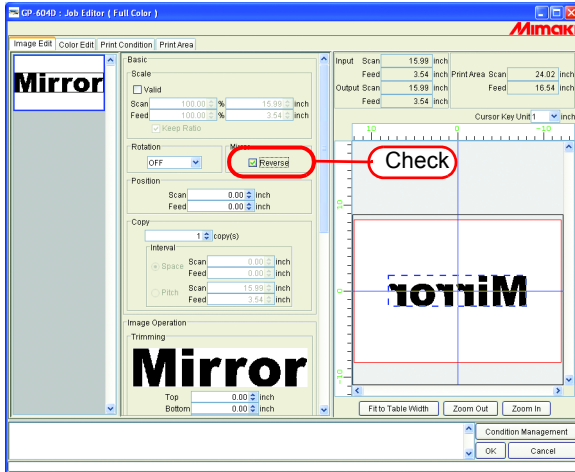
GP-604D : Job Editor ( Full Color )

Mimaki

Image Edit | Color Edit | Print Condition | Print Area

Mirror

Basic

Scale

Valid

Scan 100.00 % 15.99 inch
Feed 100.00 % 3.54 inch

Keep Ratio

Rotation
OFF

Mirror
Reverse

Check

Position
Scan 0.00 inch
Feed 0.00 inch

Copy
1 copy(s)

Interval
Space Scan 0.00 inch
Feed 0.00 inch
Pitch Scan 15.99 inch
Feed 3.54 inch

Image Operation

Trimming

Mirror

Top 0.00 inch
Bottom 0.00 inch

| Input | Scan | 15.99 | inch | | | | |
|---|---|---|---|---|---|---|---|
| | Feed | 3.54 | inch | Print Area | Scan | 24.02 | inch |
| Output | Scan | 15.99 | inch | | Feed | 16.54 | inch |
| | Feed | 3.54 | inch | | | | |

Cursor Key Unit 1 inch

10 0 -10

10

0

-10

Mirror

Fit to Table Width | Zoom Out | Zoom In

Condition Management

OK | Cancel